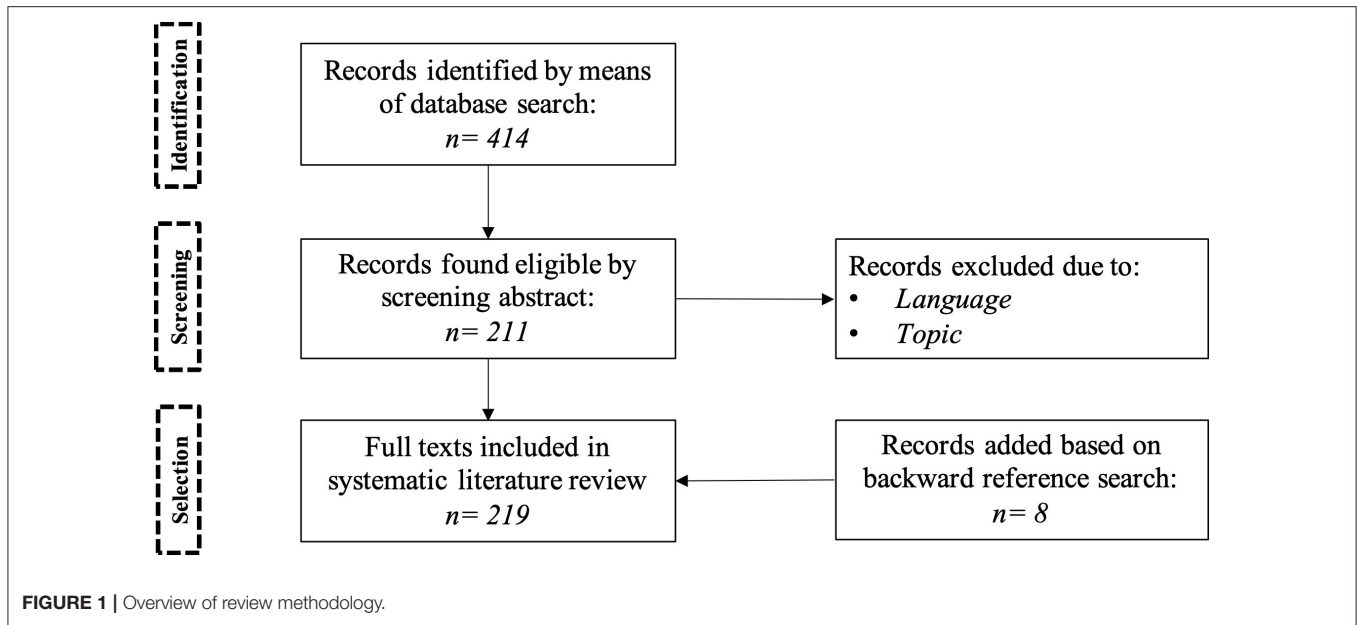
Identification

Records identified by means of database search:
*n= 414*

Screening

Records found eligible by screening abstract:
*n= 211*

Records excluded due to:
• *Language*
• *Topic*

Selection

Full texts included in systematic literature review
*n= 219*

Records added based on backward reference search:
*n= 8*

**FIGURE 1 |** Overview of review methodology.